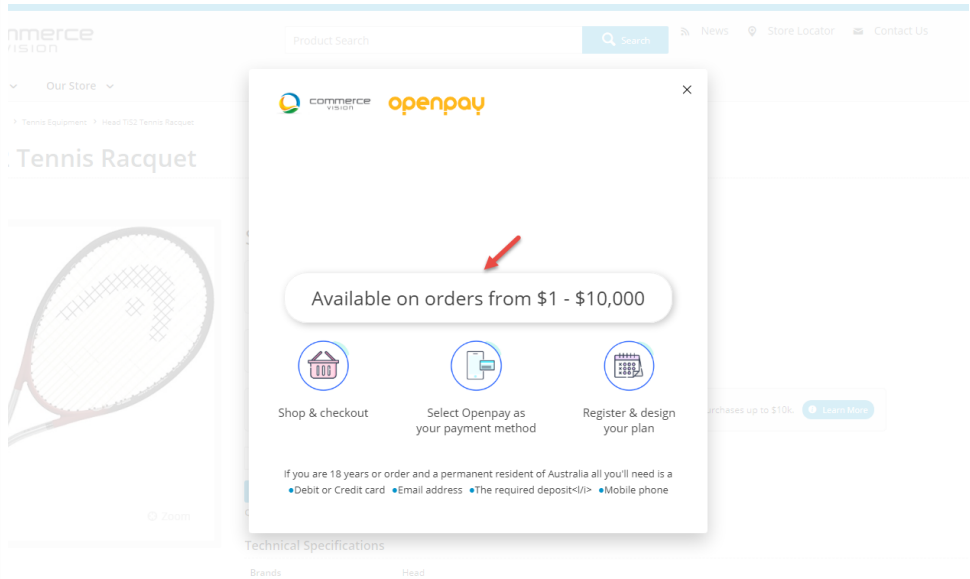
nmerce
vision

Product Search
Search
News
Store Locator
Contact Us

Our Store

Tennis Equipment > Head TiS2 Tennis Racquet

Tennis Racquet

commerce vision
openpay

×

Available on orders from $1 - $10,000

Shop & checkout

Select Openpay as your payment method

Register & design your plan

If you are 18 years or order and a permanent resident of Australia all you'll need is a
•Debit or Credit card •Email address •The required deposit</i> •Mobile phone

urchases up to $10k.
Learn More

Zoom

Technical Specifications

Brands
Head